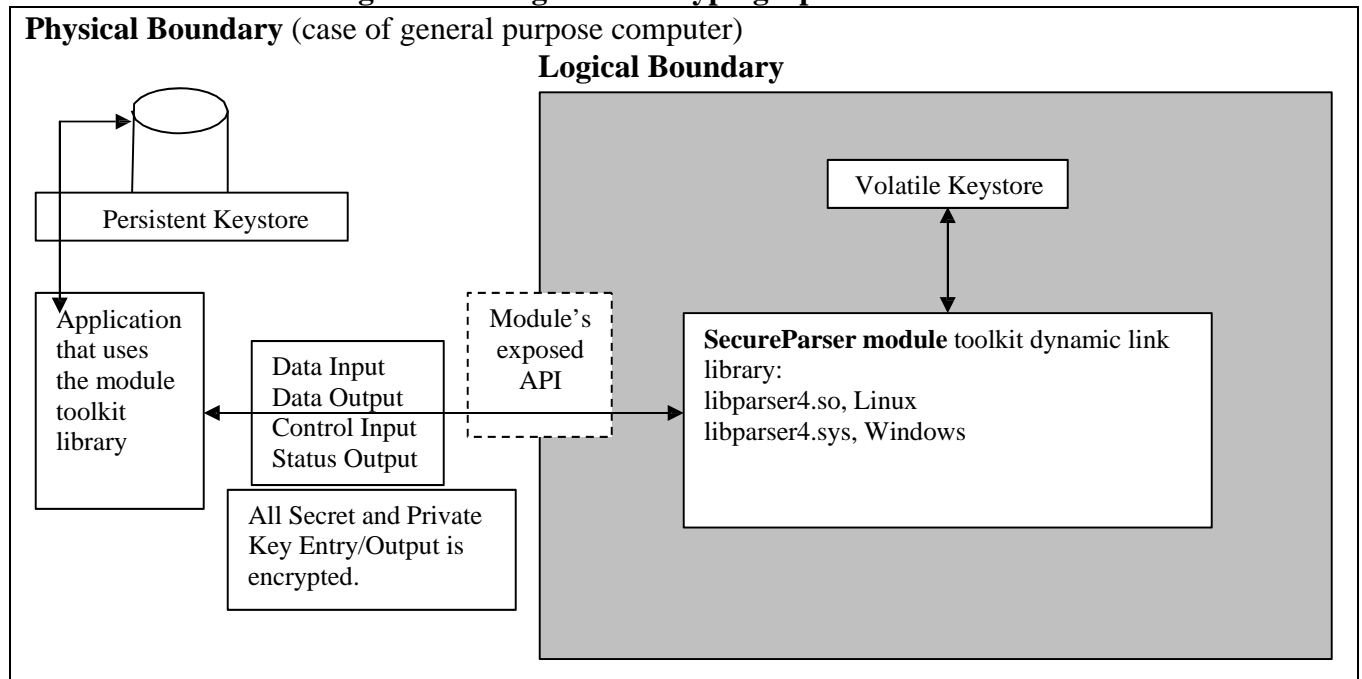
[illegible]

**Physical Boundary** (case of general purpose computer)

**Logical Boundary**

Volatile Keystore

Persistent Keystore

Application that uses the module toolkit library

Module's exposed API

Data Input
Data Output
Control Input
Status Output

**SecureParser module** toolkit dynamic link library:
libparser4.so, Linux
libparser4.sys, Windows

All Secret and Private Key Entry/Output is encrypted.